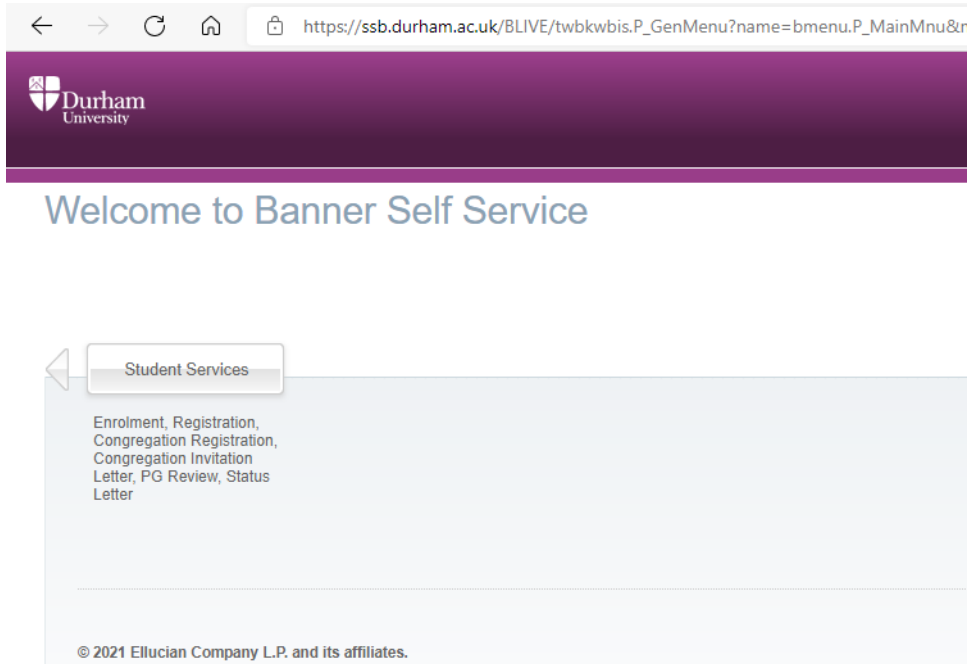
https://ssb.durham.ac.uk/BLIVE/twbkwbis.P_GenMenu?name=bmenu.P_MainMnu&r

Durham University

Welcome to Banner Self Service

Student Services

Enrolment, Registration, Congregation Registration, Congregation Invitation Letter, PG Review, Status Letter

© 2021 Ellucian Company L.P. and its affiliates.